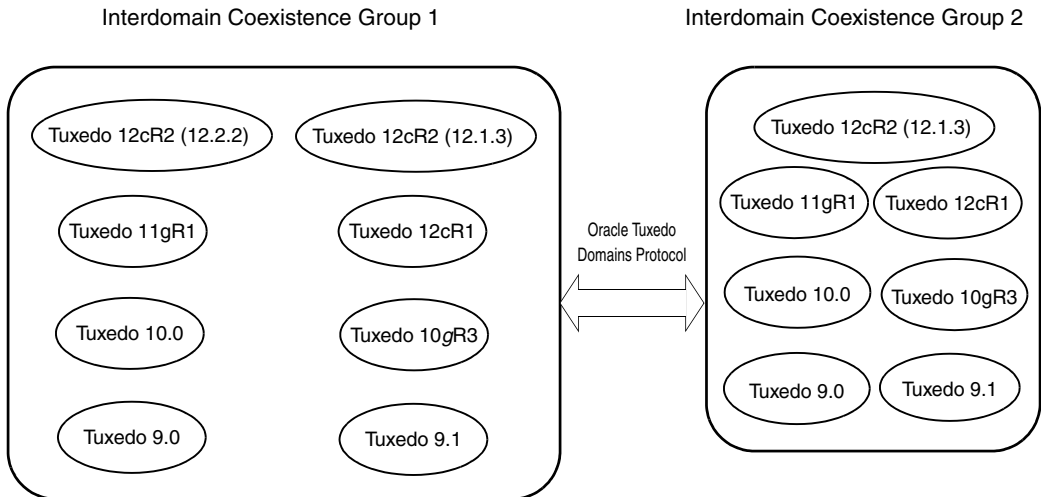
Interdomain Coexistence Group 1

Tuxedo 12cR2 (12.2.2)

Tuxedo 12cR2 (12.1.3)

Tuxedo 11gR1

Tuxedo 12cR1

Tuxedo 10.0

Tuxedo 10gR3

Tuxedo 9.0

Tuxedo 9.1

Oracle Tuxedo Domains Protocol

Interdomain Coexistence Group 2

Tuxedo 12cR2 (12.1.3)

Tuxedo 11gR1

Tuxedo 12cR1

Tuxedo 10.0

Tuxedo 10gR3

Tuxedo 9.0

Tuxedo 9.1